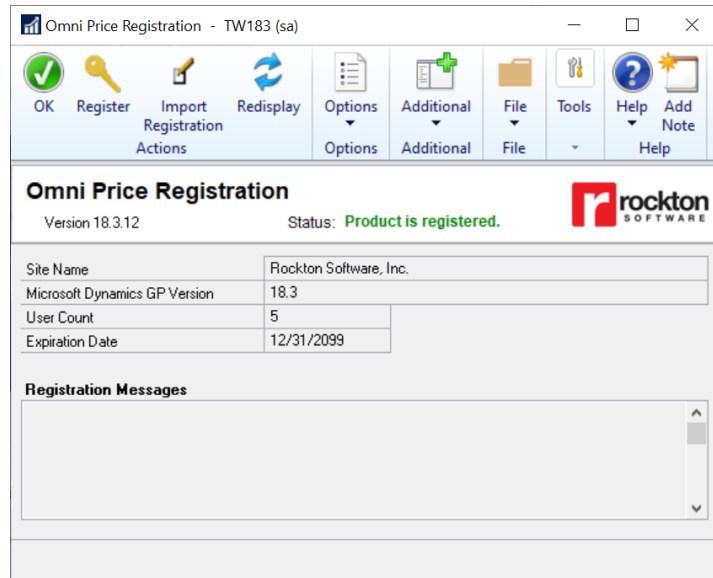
Omni Price Registration - TW183 (sa)

OK Register Import Registration Redisplay
Actions

Options
Options

Additional
Additional

File
File

Tools

Help Add Note
Help

Omni Price Registration
Version 18.3.12
Status: Product is registered.

rockton SOFTWARE

| Site Name | Rockton Software, Inc. |
|---|---|
| Microsoft Dynamics GP Version | 18.3 |
| User Count | 5 |
| Expiration Date | 12/31/2099 |

Registration Messages